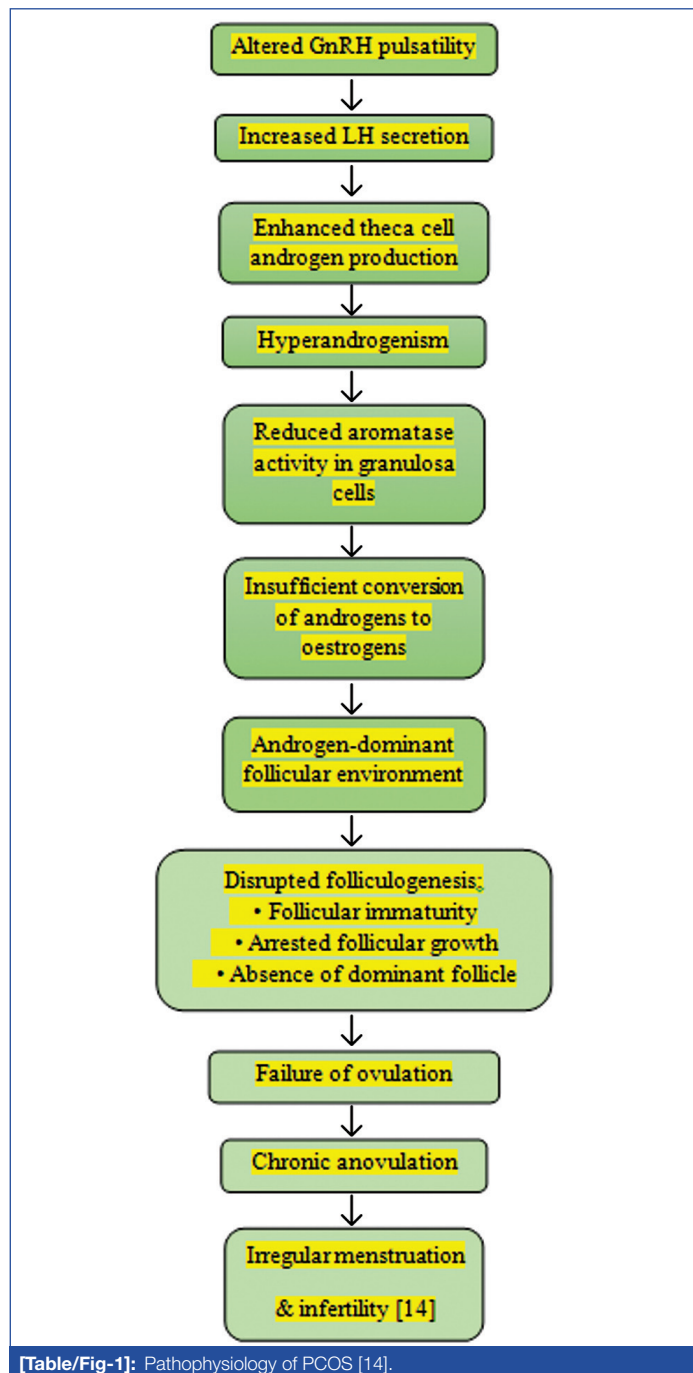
Altered GnRH pulsatility

Increased LH secretion

Enhanced theca cell androgen production

Hyperandrogenism

Reduced aromatase activity in granulosa cells

Insufficient conversion of androgens to oestrogens

Androgen-dominant follicular environment

Disrupted folliculogenesis;
• Follicular immaturity
• Arrested follicular growth
• Absence of dominant follicle

Failure of ovulation

Chronic anovulation

Irregular menstruation & infertility [14]

[Table/Fig-1]: Pathophysiology of PCOS [14].